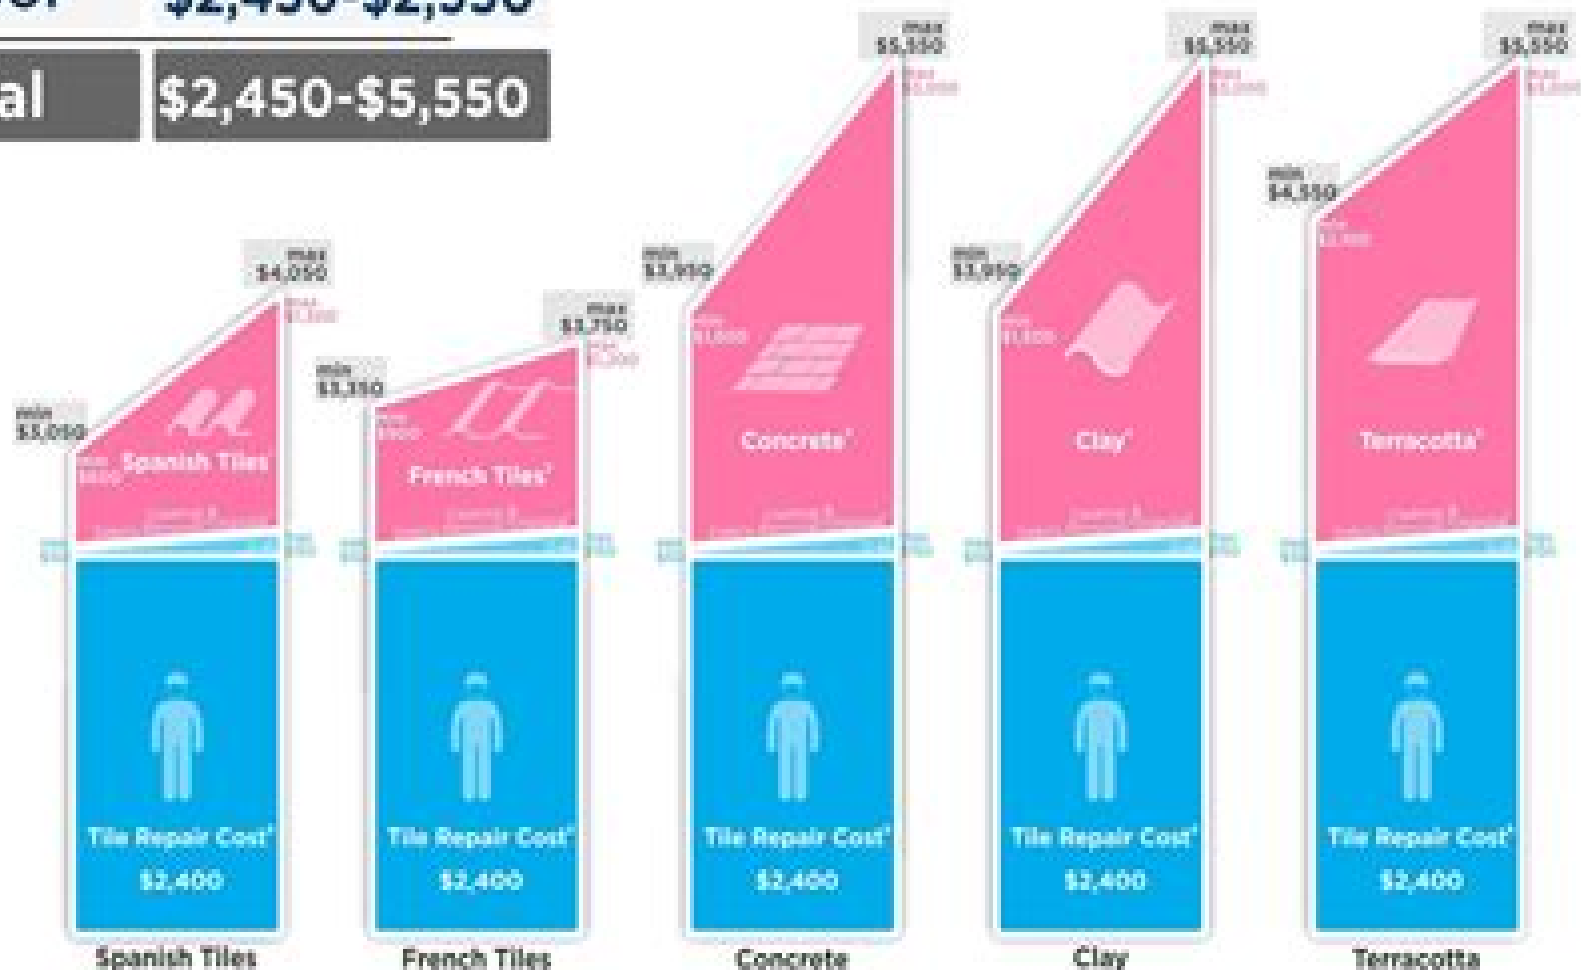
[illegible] $2,450-$2,550

al $2,450-$5,550

max $4,050
max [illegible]
min $3,050
min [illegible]
Spanish Tiles
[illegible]
Tile Repair Cost
$2,400
Spanish Tiles

max $3,750
max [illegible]
min $3,350
min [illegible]
French Tiles
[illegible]
Tile Repair Cost
$2,400
French Tiles

max $5,550
max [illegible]
min $3,950
min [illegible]
Concrete
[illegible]
Tile Repair Cost
$2,400
Concrete

max $5,550
max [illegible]
min $3,950
min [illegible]
Clay
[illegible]
Tile Repair Cost
$2,400
Clay

max $5,550
max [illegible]
min $4,550
min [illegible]
Terracotta
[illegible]
Tile Repair Cost
$2,400
Terracotta